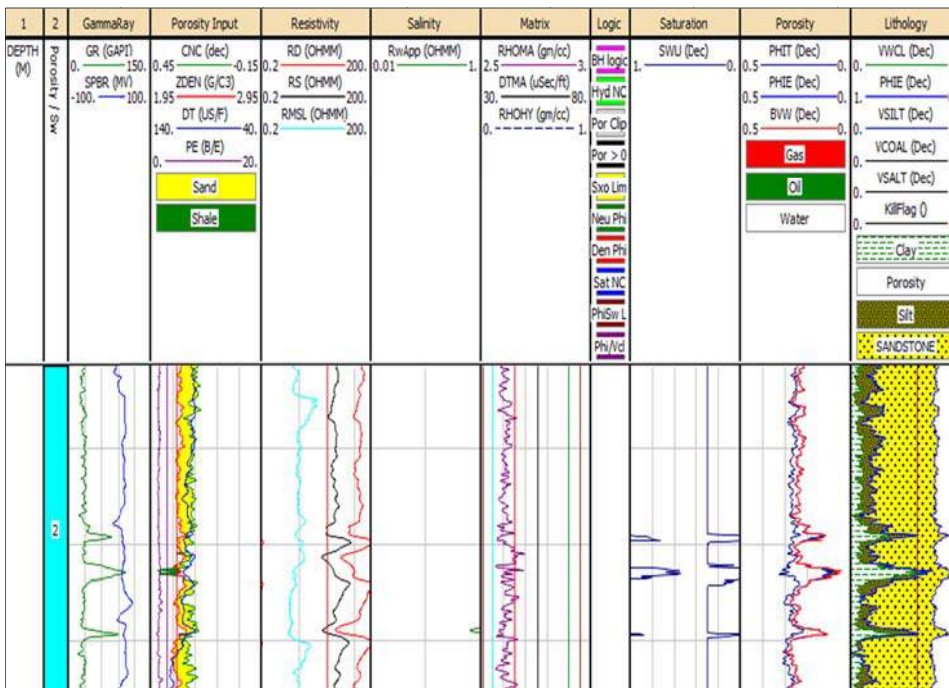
| 1 | 2 | GammaRay | Porosity Input | Resistivity | Salinity | Matrix | Logic | Saturation | Porosity | Lithology |
|---|---|---|---|---|---|---|---|---|---|---|
| DEPTH (M) | Porosity / Sw | GR (GAPI) 0. 150. SPBR (MV) -100. 100. | CNC (dec) 0.45 -0.15 ZDEN (G/C3) 1.95 2.95 DT (US/F) 140. 40. PE (B/E) 0. 20. Sand Shale | RD (OHMM) 0.2 200. RS (OHMM) 0.2 200. RMSL (OHMM) 0.2 200. | RwApp (OHMM) 0.01 1. | RHOMA (gn/cc) 2.5 3. DTMA (uSec/ft) 30. 80. RHOHY (gn/cc) 0. 1. | BH logic Hyd NC Por Clip Por > 0 Sxo Lim Neu Phi Den Phi Sat NC PhiSw L Phi/Vcl | SWU (Dec) 1. 0. | PHIT (Dec) 0.5 0. PHIE (Dec) 0.5 0. BVW (Dec) 0.5 0. Gas Oil Water | VWCL (Dec) 0. 1. PHIE (Dec) 1. 0. VSILT (Dec) 0. 1. VCOAL (Dec) 0. 1. VSALT (Dec) 0. 1. KillFlag () 0. 1. Clay Porosity Silt SANDSTONE |

2